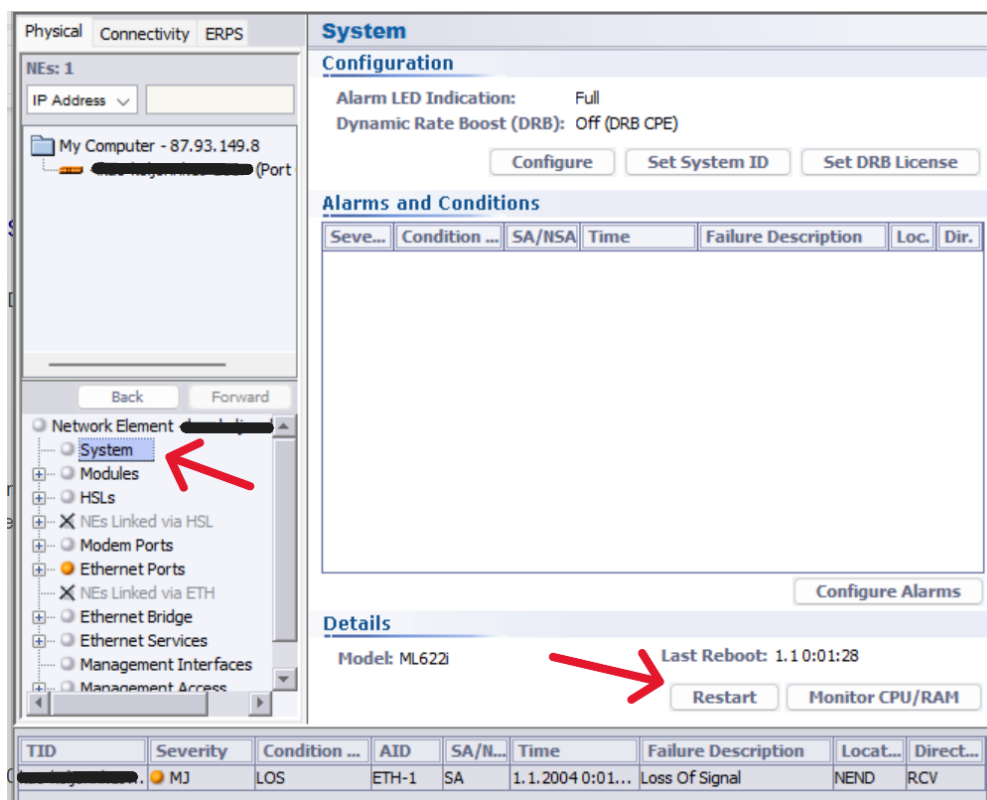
Physical Connectivity ERPS

NEs: 1

IP Address

My Computer - 87.93.149.8
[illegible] (Port

Back Forward

Network Element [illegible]
System
Modules
HSLs
NEs Linked via HSL
Modem Ports
Ethernet Ports
NEs Linked via ETH
Ethernet Bridge
Ethernet Services
Management Interfaces
Management Access

System

Configuration

Alarm LED Indication: Full
Dynamic Rate Boost (DRB): Off (DRB CPE)

Configure Set System ID Set DRB License

Alarms and Conditions

| Seve... | Condition ... | SA/NSA | Time | Failure Description | Loc. | Dir. |
|---|---|---|---|---|---|---|

Configure Alarms

Details

Model: ML622i
Last Reboot: 1.1 0:01:28

Restart Monitor CPU/RAM

| TID | Severity | Condition ... | AID | SA/N... | Time | Failure Description | Locat... | Direct... |
|---|---|---|---|---|---|---|---|---|
| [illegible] | MJ | LOS | ETH-1 | SA | 1.1.2004 0:01... | Loss Of Signal | NEND | RCV |